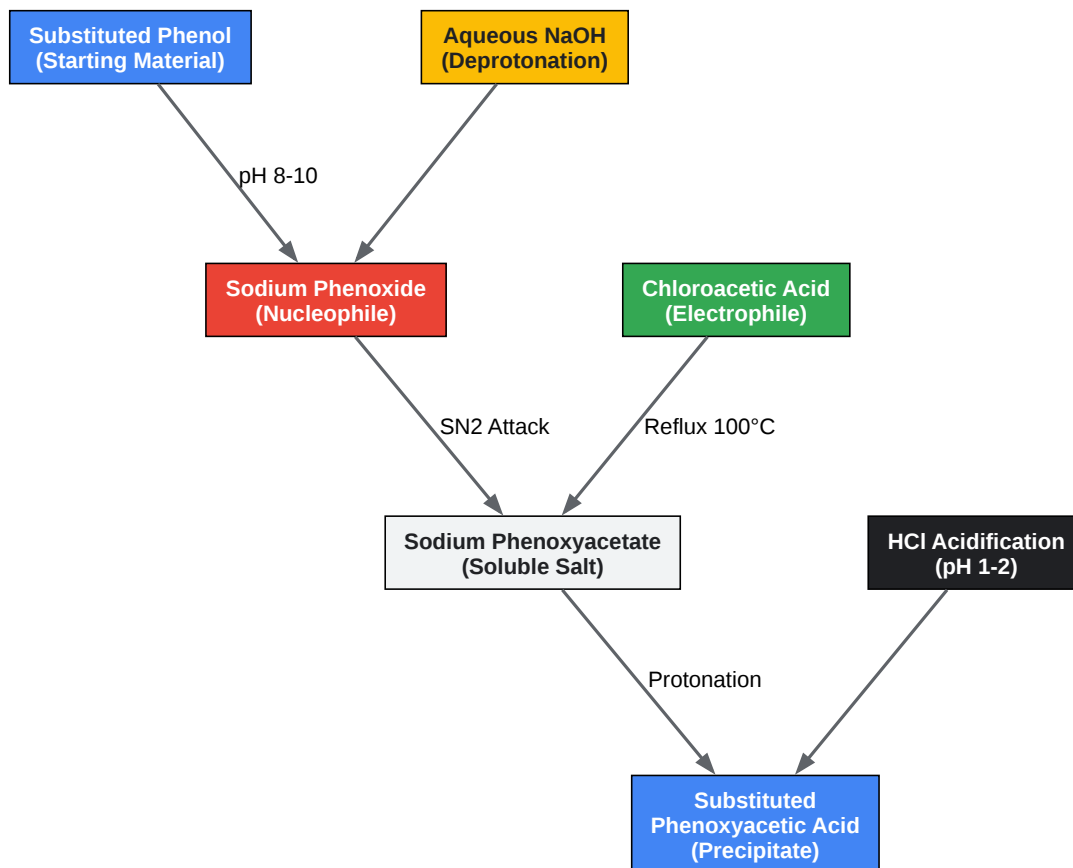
Substituted Phenol
(Starting Material)

Aqueous NaOH
(Deprotonation)

pH 8-10

Sodium Phenoxide
(Nucleophile)

Chloroacetic Acid
(Electrophile)

SN2 Attack

Reflux 100°C

Sodium Phenoxyacetate
(Soluble Salt)

HCl Acidification
(pH 1-2)

Protonation

Substituted
Phenoxyacetic Acid
(Precipitate)